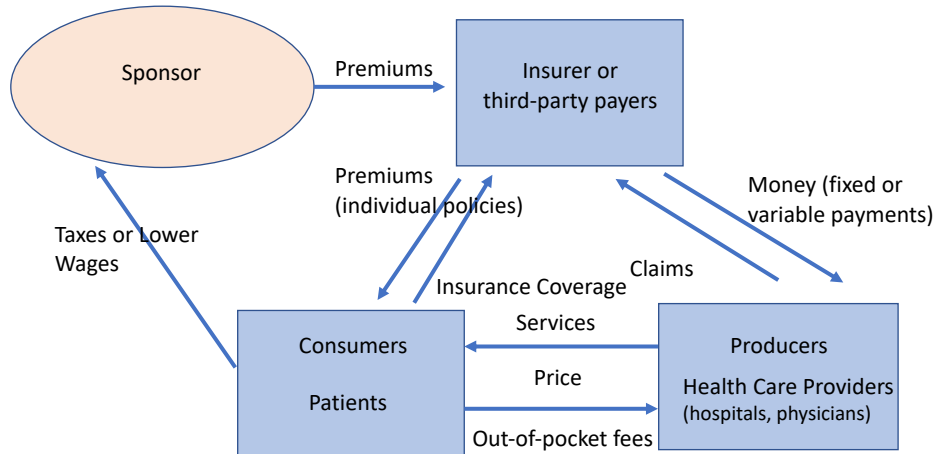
Sponsor

Premiums

Insurer or third-party payers

Premiums (individual policies)

Money (fixed or variable payments)

Taxes or Lower Wages

Claims

Insurance Coverage

Services

Consumers

Patients

Price

Producers

Health Care Providers (hospitals, physicians)

Out-of-pocket fees